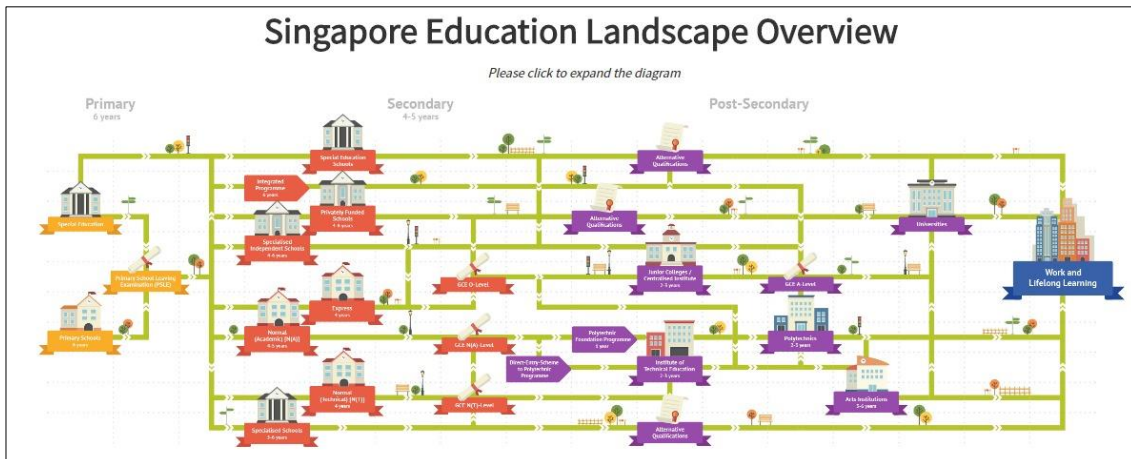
Singapore Education Landscape Overview

Please click to expand the diagram

Primary
6 years

Secondary
4-5 years

Post-Secondary

Special Education Schools

Alternative Qualifications

Integrated Programme
6 years

Privately Funded Schools
4-6 years

Special Education

Specialised Independent Schools
4-6 years

Alternative Qualifications

Universities

Primary School Leaving Examination (PSLE)

GCE O-Level

Junior Colleges / Centralised Institute
2-3 years

GCE A-Level

Work and Lifelong Learning

Express
4 years

Primary Schools
6 years

Normal (Academic) [N(A)]
4-5 years

Polytechnic Foundation Programme
1 year

Polytechnics
2-3 years

GCE N(A)-Level

Direct-Entry-Scheme to Polytechnic Programme

Institute of Technical Education
2-3 years

Normal (Technical) [N(T)]
4 years

GCE N(T)-Level

Arts Institutions
3-4 years

Specialised Schools
3-4 years

Alternative Qualifications